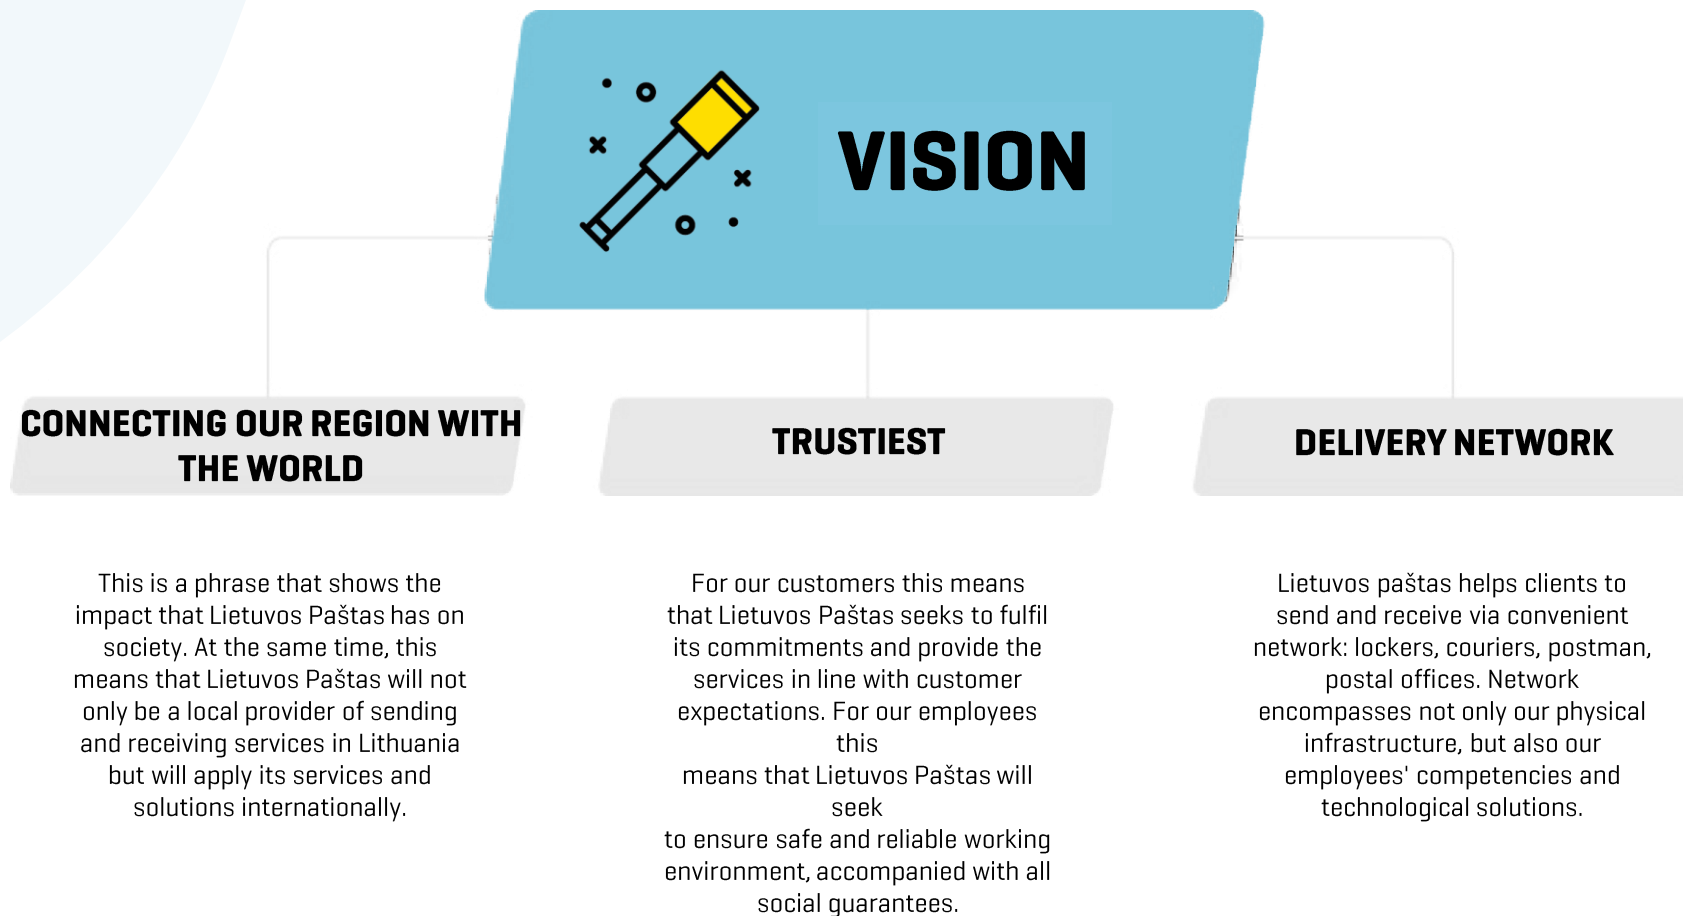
VISION

CONNECTING OUR REGION WITH THE WORLD

This is a phrase that shows the impact that Lietuvos Paštas has on society. At the same time, this means that Lietuvos Paštas will not only be a local provider of sending and receiving services in Lithuania but will apply its services and solutions internationally.

TRUSTIEST

For our customers this means that Lietuvos Paštas seeks to fulfil its commitments and provide the services in line with customer expectations. For our employees this means that Lietuvos Paštas will seek to ensure safe and reliable working environment, accompanied with all social guarantees.

DELIVERY NETWORK

Lietuvos paštas helps clients to send and receive via convenient network: lockers, couriers, postman, postal offices. Network encompasses not only our physical infrastructure, but also our employees' competencies and technological solutions.